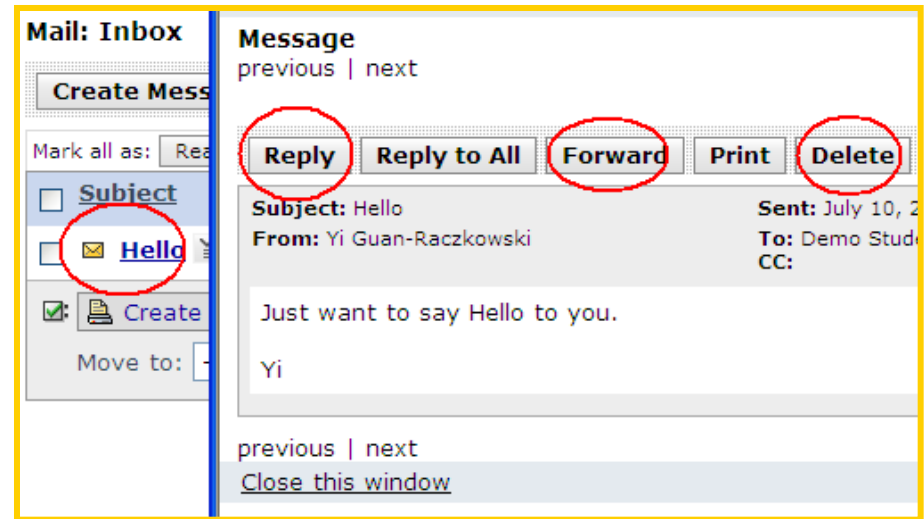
Mail: Inbox

Create Mess

Mark all as: Rea

Subject

Hello

Create

Move to:

Message

previous | next

Reply | Reply to All | Forward | Print | Delete

Subject: Hello

From: Yi Guan-Raczkowski

Sent: July 10, 2

To: Demo Stude

CC:

Just want to say Hello to you.

Yi

previous | next

Close this window